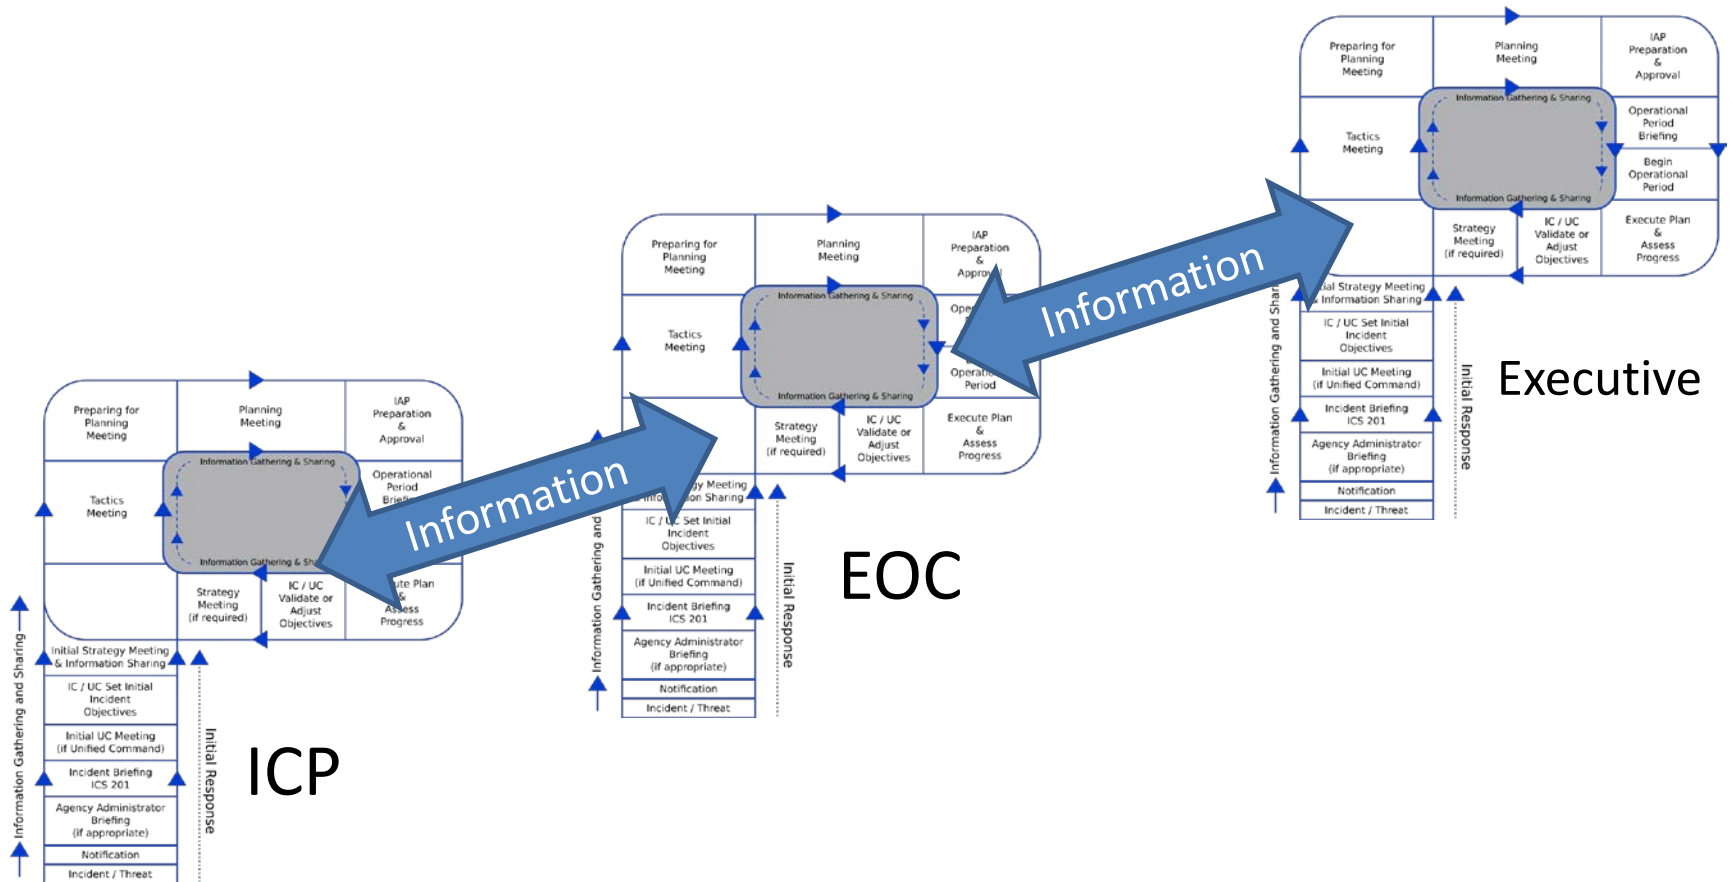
Preparing for Planning Meeting

Planning Meeting

IAP Preparation & Approval

Information Gathering & Sharing

Operational Period Briefing

Tactics Meeting

Begin Operational Period

Information Gathering & Sharing

Strategy Meeting (if required)

IC / UC Validate or Adjust Objectives

Execute Plan & Assess Progress

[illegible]ial Strategy Meeting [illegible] Information Sharing

IC / UC Set Initial Incident Objectives

Initial UC Meeting (if Unified Command)

Incident Briefing ICS 201

Agency Administrator Briefing (if appropriate)

Notification

Incident / Threat

Information Gathering and Shar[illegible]

Initial Response

Executive

Information

Preparing for Planning Meeting

Planning Meeting

IAP Preparation & Approv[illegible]

Information Gathering & Sharing

Ope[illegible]

Tactics Meeting

Operati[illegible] Period

Information Gathering & Sharing

Strategy Meeting (if required)

IC / UC Validate or Adjust Objectives

Execute Plan & Assess Progress

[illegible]y Meeting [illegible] Information Sharing

IC / U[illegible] Set Initial Incident Objectives

Initial UC Meeting (if Unified Command)

Incident Briefing ICS 201

Agency Administrator Briefing (if appropriate)

Notification

Incident / Threat

Information Gathering and

Initial Response

EOC

Information

Preparing for Planning Meeting

Planning Meeting

IAP Preparation & Approval

Information Gathering & Sharing

Operational Period Brie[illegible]

Tactics Meeting

Information Gathering & Sh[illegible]

Strategy Meeting (if required)

IC / UC Validate or Adjust Objectives

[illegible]ute Plan & Assess Progress

Initial Strategy Meeting & Information Sharing

IC / UC Set Initial Incident Objectives

Initial UC Meeting (if Unified Command)

Incident Briefing ICS 201

Agency Administrator Briefing (if appropriate)

Notification

Incident / Threat

Information Gathering and Sharing

Initial Response

ICP